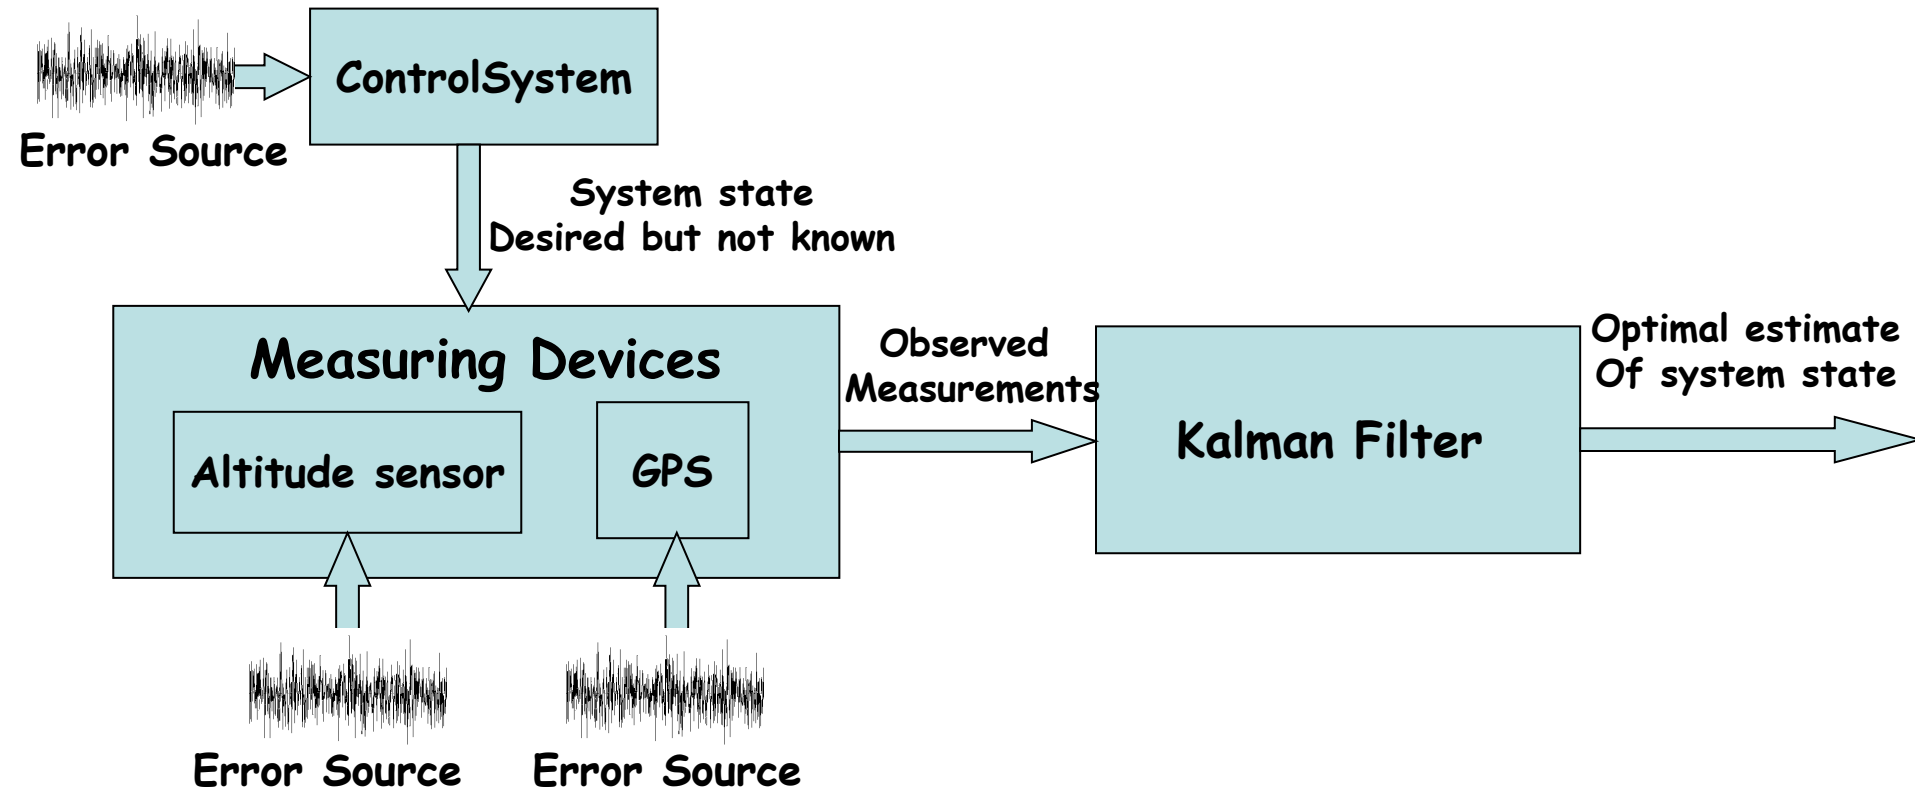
Error Source

ControlSystem

System state
Desired but not known

Measuring Devices

Altitude sensor

GPS

Observed
Measurements

Kalman Filter

Optimal estimate
Of system state

Error Source

Error Source